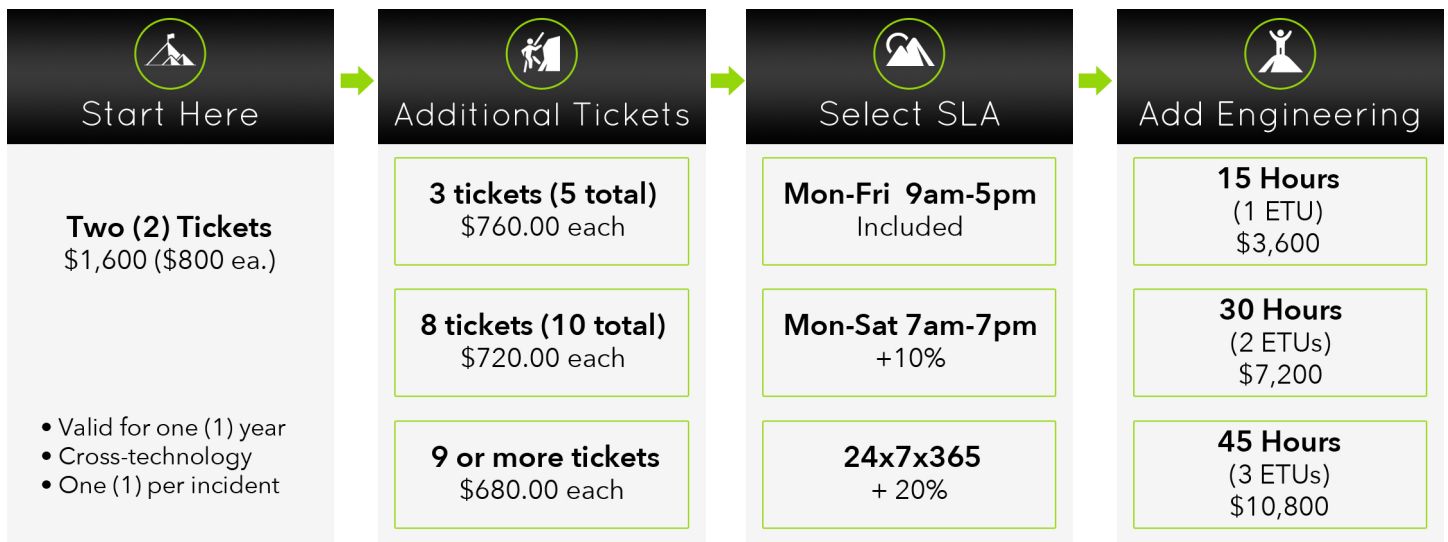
Start Here

Two (2) Tickets
$1,600 ($800 ea.)

• Valid for one (1) year
• Cross-technology
• One (1) per incident

Additional Tickets

3 tickets (5 total)
$760.00 each

8 tickets (10 total)
$720.00 each

9 or more tickets
$680.00 each

Select SLA

Mon-Fri 9am-5pm
Included

Mon-Sat 7am-7pm
+10%

24x7x365
+ 20%

Add Engineering

15 Hours
(1 ETU)
$3,600

30 Hours
(2 ETUs)
$7,200

45 Hours
(3 ETUs)
$10,800